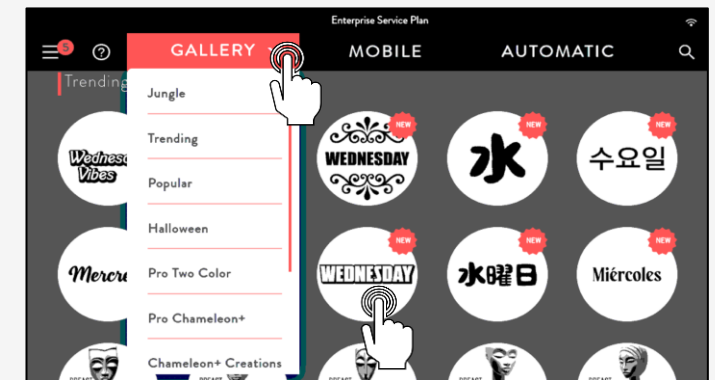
Enterprise Service Plan

5

GALLERY

MOBILE

AUTOMATIC

Trendin

Jungle

Trending

Popular

Halloween

Pro Two Color

Pro Chameleon+

Chameleon+ Creations

Wednes Vibes

NEW

WEDNESDAY

NEW

水

NEW

수요일

Mercre

NEW

WEDNESDAY

NEW

水曜日

NEW

Miércoles